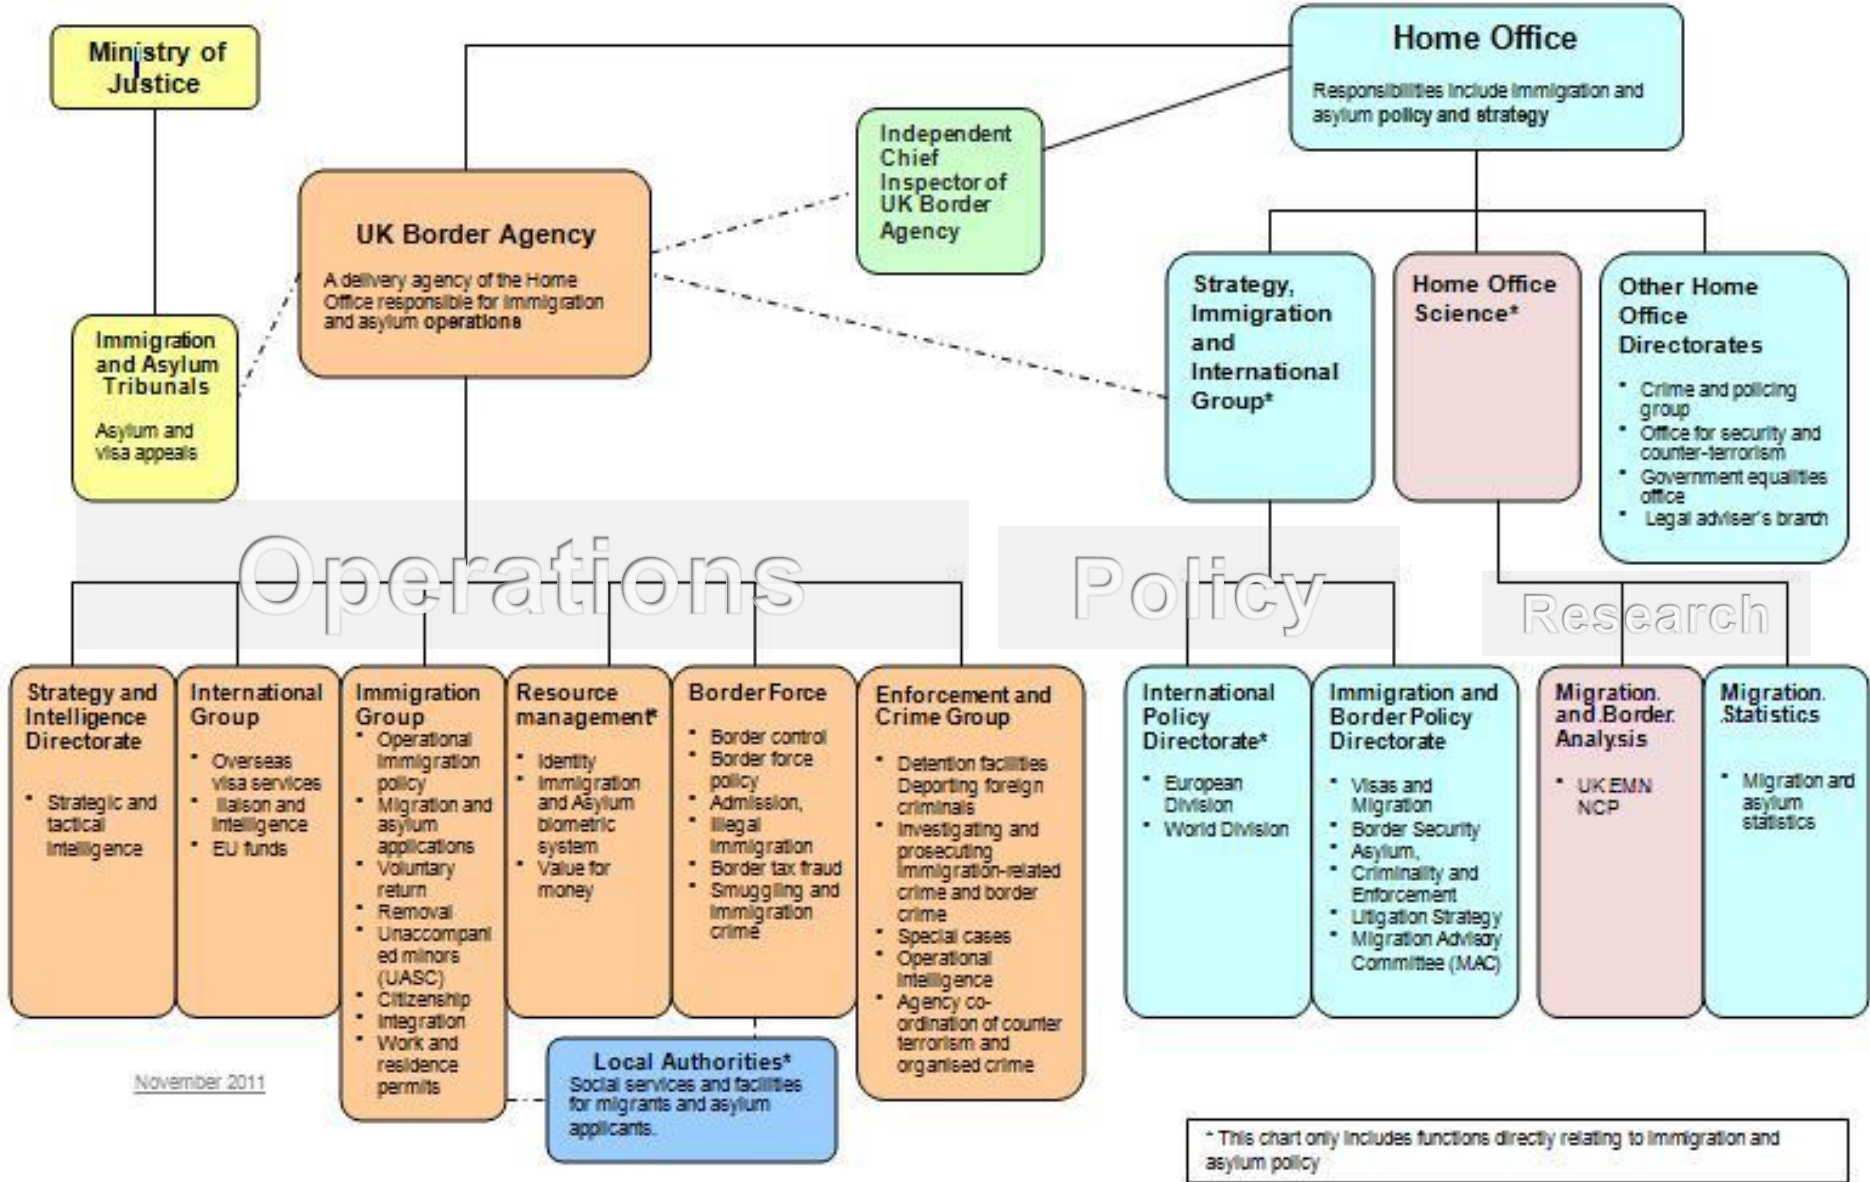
Ministry of Justice

Home Office

Responsibilities include immigration and asylum policy and strategy

Independent Chief Inspector of UK Border Agency

UK Border Agency

A delivery agency of the Home Office responsible for immigration and asylum operations

Immigration and Asylum Tribunals

Asylum and visa appeals

Strategy, Immigration and International Group*

Home Office Science*

Other Home Office Directorates

- Crime and policing group
- Office for security and counter-terrorism
- Government equalities office
- Legal adviser's branch

Operations

Policy

Research

Strategy and Intelligence Directorate

- Strategic and tactical intelligence

International Group

- Overseas visa services
- liaison and intelligence
- EU funds

Immigration Group

- Operational immigration policy
- Migration and asylum applications
- Voluntary return
- Removal
- Unaccompanied minors (UASC)
- Citizenship
- Integration
- Work and residence permits

Resource management*

- Identity
- Immigration and Asylum biometric system
- Value for money

Border Force

- Border control
- Border force policy
- Admission,
- Illegal immigration
- Border tax fraud
- Smuggling and immigration crime

Enforcement and Crime Group

- Detention facilities Deporting foreign criminals
- Investigating and prosecuting immigration-related crime and border crime
- Special cases
- Operational intelligence
- Agency co-ordination of counter terrorism and organised crime

International Policy Directorate*

- European Division
- World Division

Immigration and Border Policy Directorate

- Visas and Migration
- Border Security
- Asylum,
- Criminality and Enforcement
- Litigation Strategy
- Migration Advisory Committee (MAC)

Migration and Border Analysis

- UK EMN NCP

Migration Statistics

- Migration and asylum statistics

Local Authorities*

Social services and facilities for migrants and asylum applicants.

November 2011

* This chart only includes functions directly relating to immigration and asylum policy